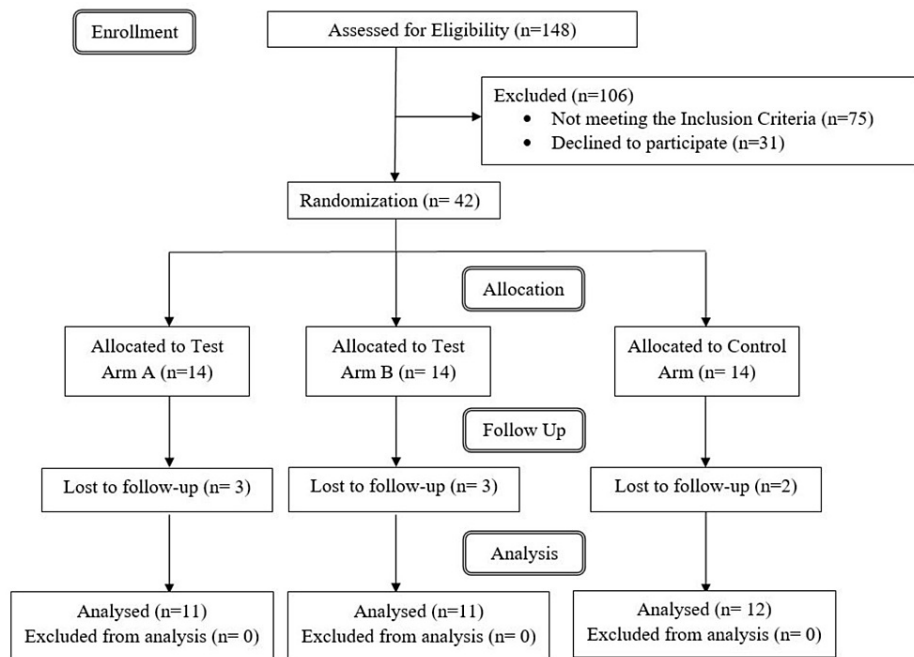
Enrollment

Assessed for Eligibility (n=148)

Excluded (n=106)
• Not meeting the Inclusion Criteria (n=75)
• Declined to participate (n=31)

Randomization (n= 42)

Allocation

Allocated to Test Arm A (n=14)

Allocated to Test Arm B (n= 14)

Allocated to Control Arm (n= 14)

Follow Up

Lost to follow-up (n= 3)

Lost to follow-up (n= 3)

Lost to follow-up (n=2)

Analysis

Analysed (n=11)
Excluded from analysis (n= 0)

Analysed (n=11)
Excluded from analysis (n= 0)

Analysed (n= 12)
Excluded from analysis (n= 0)